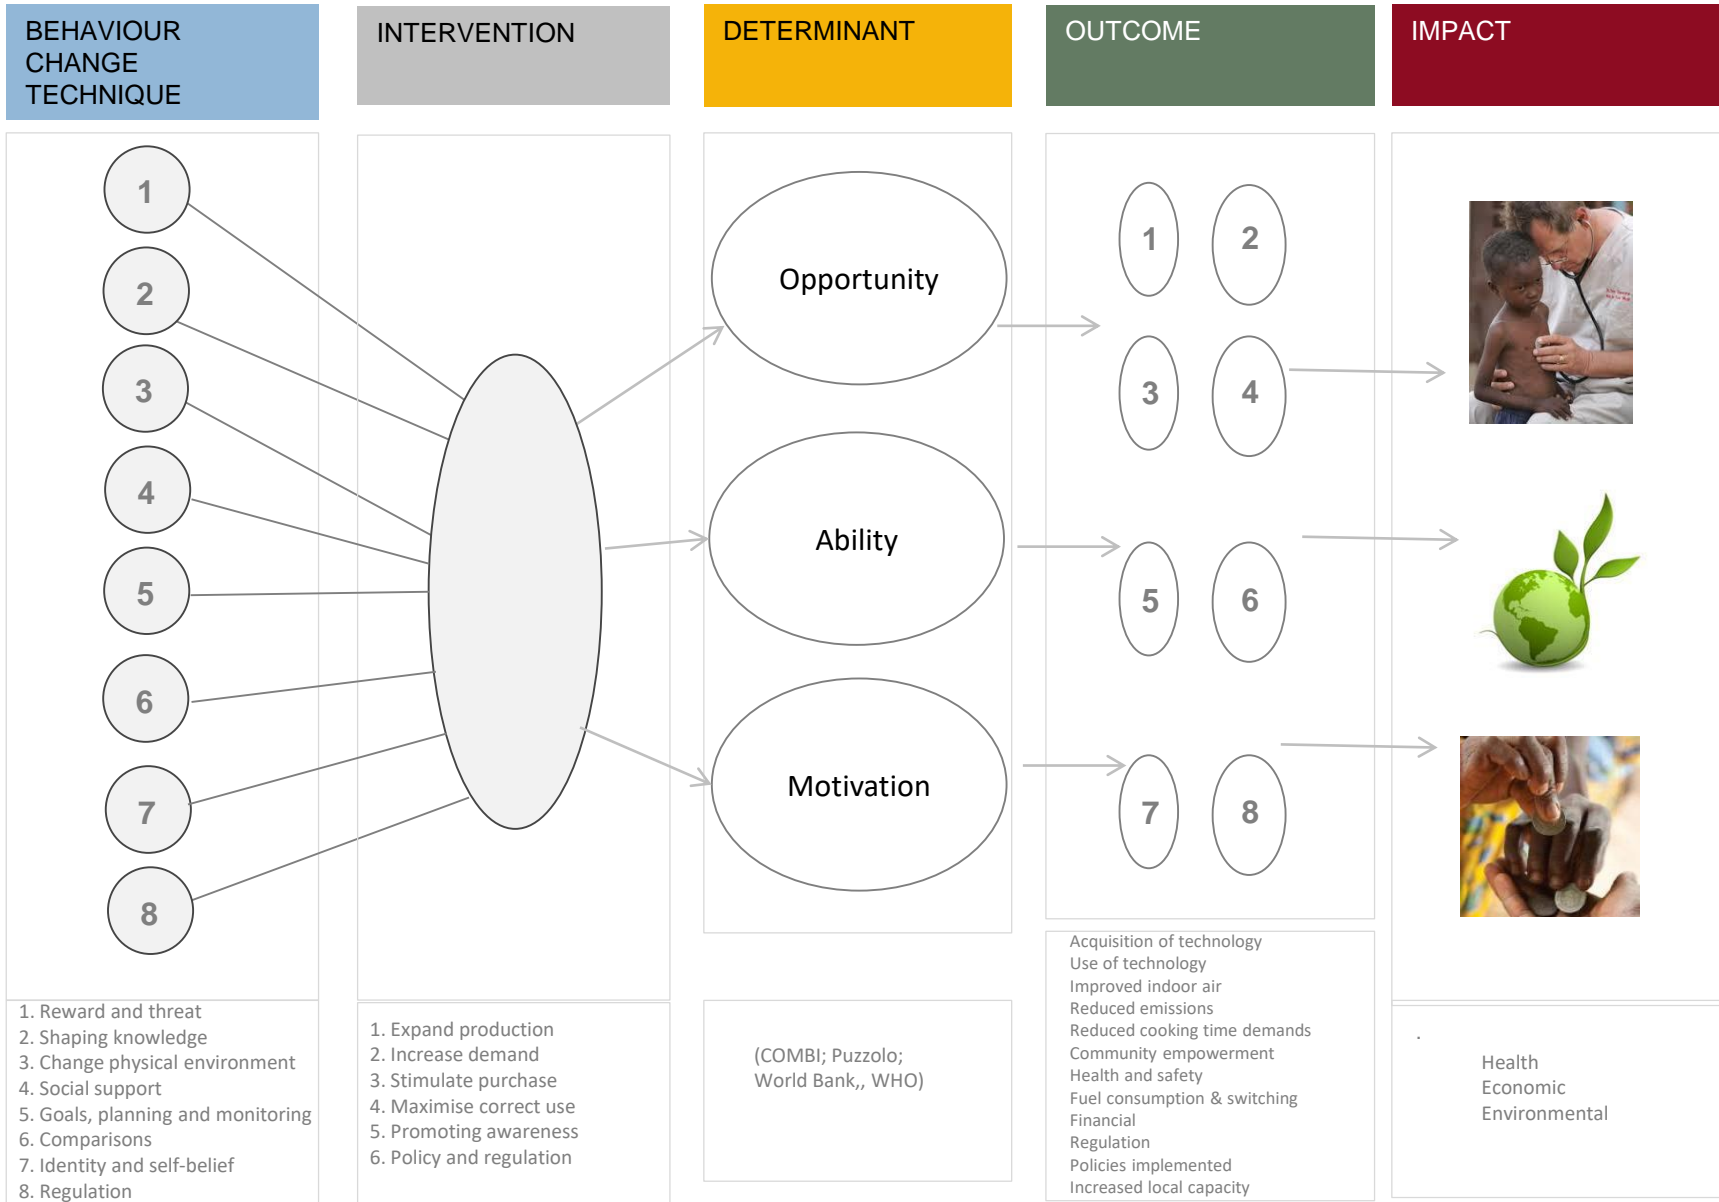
BEHAVIOUR CHANGE TECHNIQUE

INTERVENTION

DETERMINANT

OUTCOME

IMPACT

1
2
3
4
5
6
7
8

Opportunity

Ability

Motivation

1 2
3 4
5 6
7 8

1. Reward and threat
2. Shaping knowledge
3. Change physical environment
4. Social support
5. Goals, planning and monitoring
6. Comparisons
7. Identity and self-belief
8. Regulation

1. Expand production
2. Increase demand
3. Stimulate purchase
4. Maximise correct use
5. Promoting awareness
6. Policy and regulation

(COMBI; Puzzolo; World Bank,, WHO)

Acquisition of technology
Use of technology
Improved indoor air
Reduced emissions
Reduced cooking time demands
Community empowerment
Health and safety
Fuel consumption & switching
Financial
Regulation
Policies implemented
Increased local capacity

.
Health
Economic
Environmental